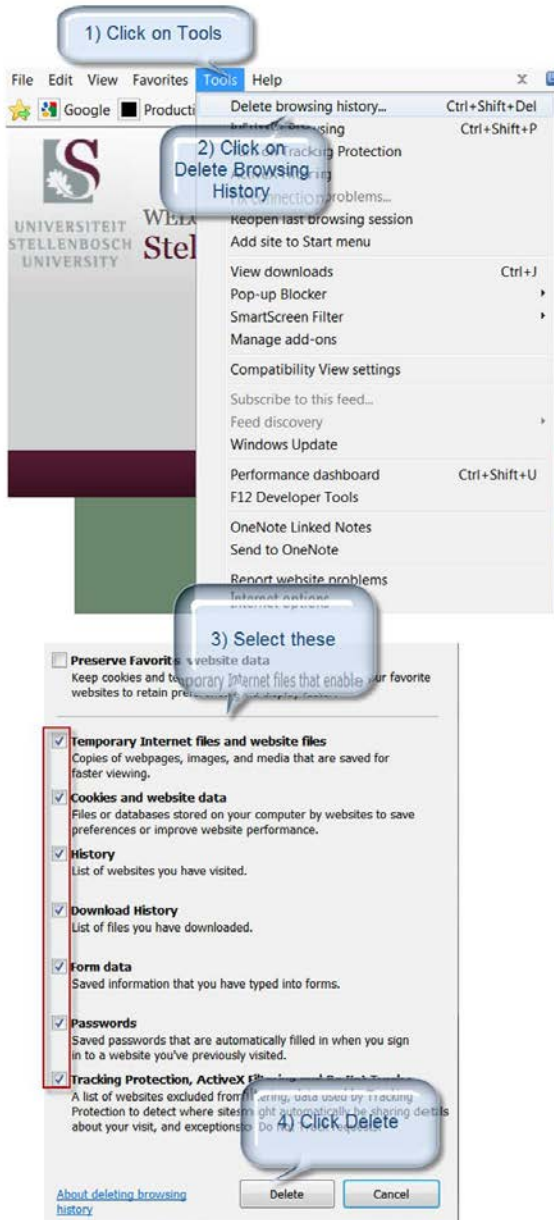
1) Click on Tools

File Edit View Favorites Tools Help

Google Producti

UNIVERSITEIT STELLENBOSCH UNIVERSITY

WELK Stel

Delete browsing history... Ctrl+Shift+Del
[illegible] browsing Ctrl+Shift+P
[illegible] Tracking Protection
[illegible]
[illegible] connection problems...
Reopen last browsing session
Add site to Start menu

2) Click on Delete Browsing History

View downloads Ctrl+J
Pop-up Blocker
SmartScreen Filter
Manage add-ons
Compatibility View settings
Subscribe to this feed...
Feed discovery
Windows Update
Performance dashboard Ctrl+Shift+U
F12 Developer Tools
OneNote Linked Notes
Send to OneNote
Report website problems
Internet options

3) Select these

Preserve Favorites website data
Keep cookies and temporary Internet files that enable your favorite websites to retain pre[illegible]

Temporary Internet files and website files
Copies of webpages, images, and media that are saved for faster viewing.

Cookies and website data
Files or databases stored on your computer by websites to save preferences or improve website performance.

History
List of websites you have visited.

Download History
List of files you have downloaded.

Form data
Saved information that you have typed into forms.

Passwords
Saved passwords that are automatically filled in when you sign in to a website you've previously visited.

Tracking Protection, ActiveX Filtering and Do Not Track
A list of websites excluded from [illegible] data used by Tracking Protection to detect where sites m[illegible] ght automatically be sharing details about your visit, and exceptions to Do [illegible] requests.

4) Click Delete

About deleting browsing history

Delete

Cancel